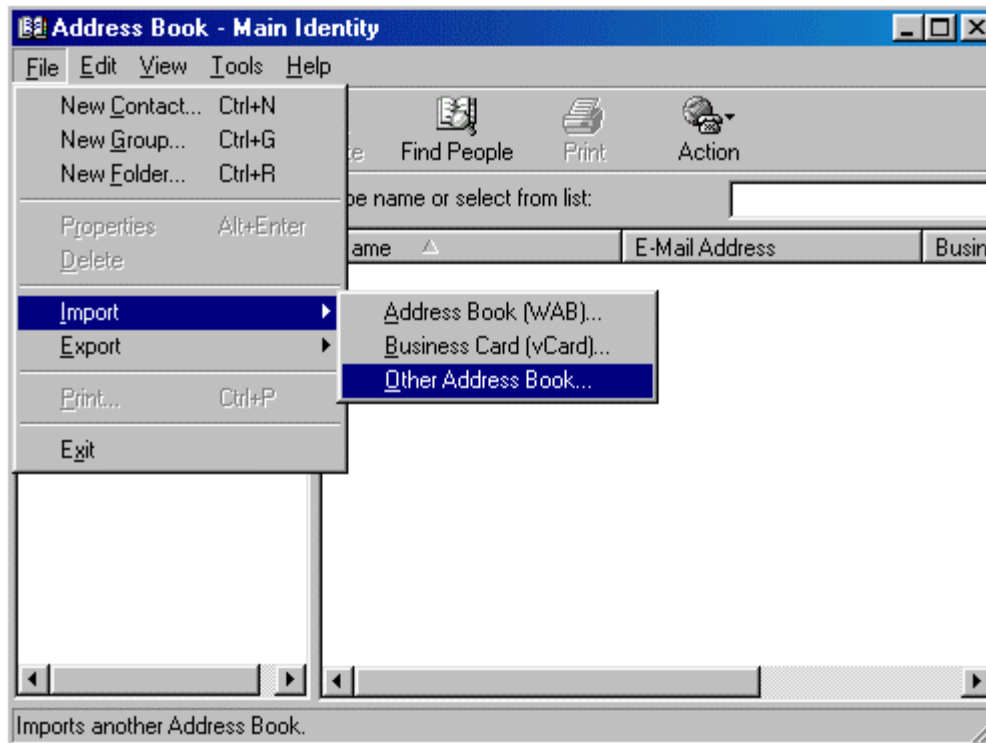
Address Book - Main Identity

File Edit View Tools Help

New Contact... Ctrl+N
New Group... Ctrl+G
New Folder... Ctrl+R
Properties Alt+Enter
Delete
Import
Export
Print... Ctrl+P
Exit

Address Book (WAB)...
Business Card (vCard)...
Other Address Book...

te Find People Print Action

pe name or select from list:

ame | E-Mail Address | Busin

Imports another Address Book.